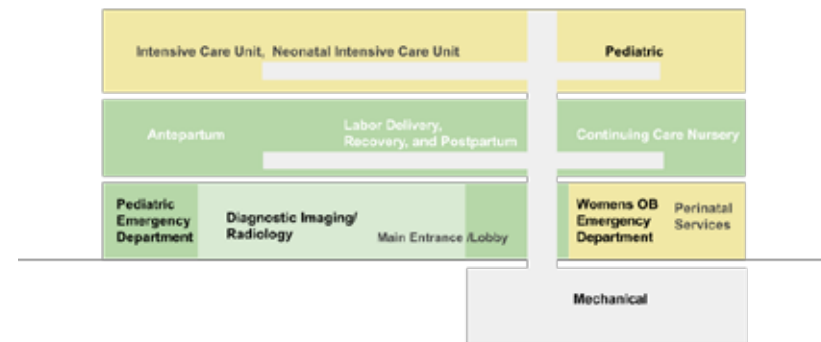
Intensive Care Unit, Neonatal Intensive Care Unit

Pediatric

Antepartum

Labor Delivery, Recovery, and Postpartum

Continuing Care Nursery

Pediatric Emergency Department

Diagnostic Imaging/ Radiology

Main Entrance /Lobby

Womens OB Emergency Department

Perinatal Services

Mechanical